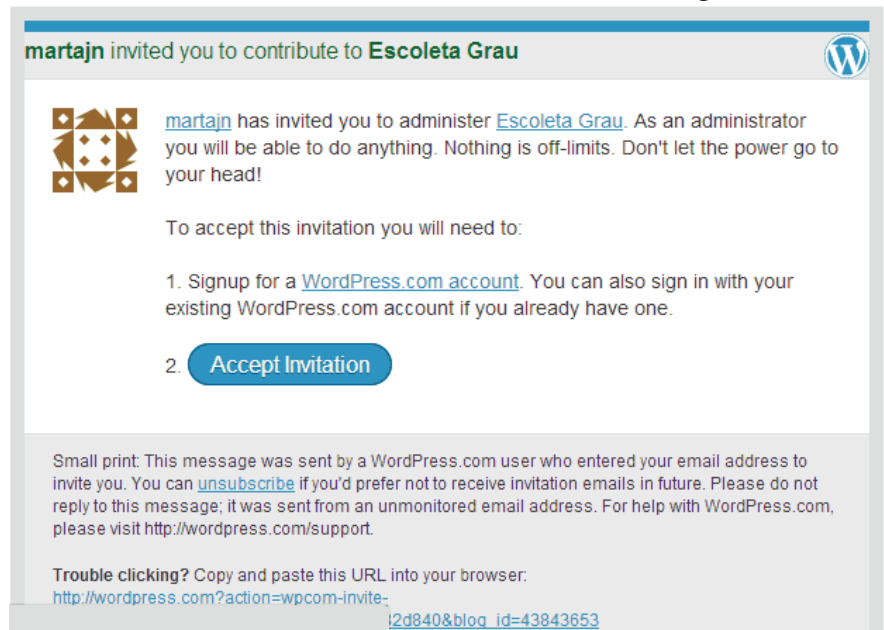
martajn invited you to contribute to Escoleta Grau

martajn has invited you to administer Escoleta Grau. As an administrator you will be able to do anything. Nothing is off-limits. Don't let the power go to your head!

To accept this invitation you will need to:

1. Signup for a WordPress.com account. You can also sign in with your existing WordPress.com account if you already have one.

2. Accept Invitation

Small print: This message was sent by a WordPress.com user who entered your email address to invite you. You can unsubscribe if you'd prefer not to receive invitation emails in future. Please do not reply to this message; it was sent from an unmonitored email address. For help with WordPress.com, please visit http://wordpress.com/support.

Trouble clicking? Copy and paste this URL into your browser: http://wordpress.com?action=wpcom-invite-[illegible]2d840&blog_id=43843653